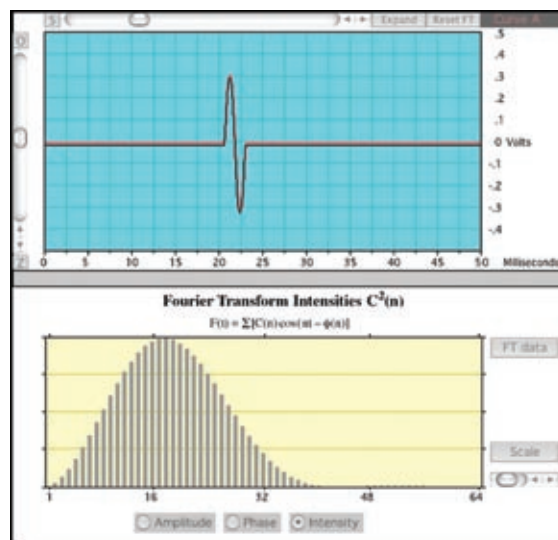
S

Expand

Reset FT

Curve A

.5

.4

.3

.2

.1

0 Volts

-.1

-.2

-.3

-.4

0

Z

0

5

10

15

20

25

30

35

40

45

50

Milliseconds

Fourier Transform Intensities $C^2(n)$

$F(t) = \sum[C(n)\cos(nt - \phi(n))]$

FT data

Scale

1

16

32

48

64

Amplitude

Phase

Intensity